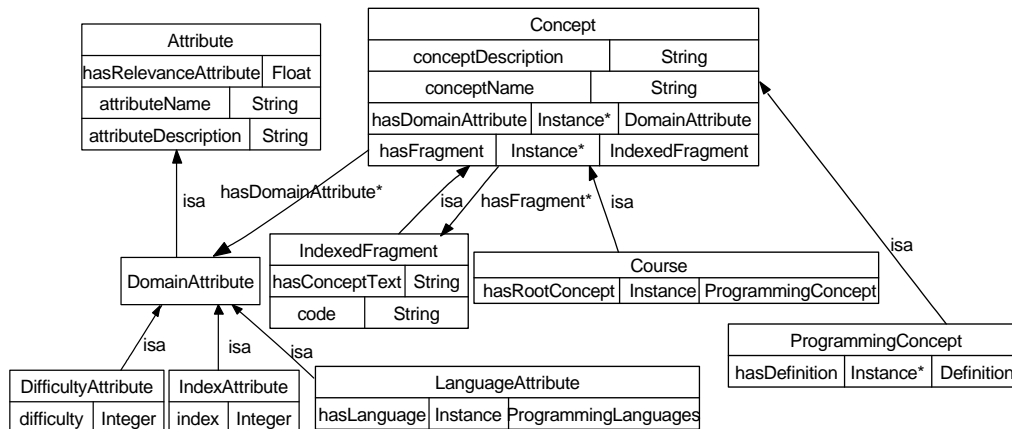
Attribute

| hasRelevanceAttribute | Float |
|---|---|
| attributeName | String |
| attributeDescription | String |

Concept

| conceptDescription | String | |
|---|---|---|
| conceptName | String | |
| hasDomainAttribute | Instance* | DomainAttribute |
| hasFragment | Instance* | IndexedFragment |

hasDomainAttribute*

isa

isa

hasFragment*

isa

isa

IndexedFragment

| hasConceptText | String |
|---|---|
| code | String |

DomainAttribute

Course

| hasRootConcept | Instance | ProgrammingConcept |
|---|---|---|

ProgrammingConcept

| hasDefinition | Instance* | Definition |
|---|---|---|

isa

isa

isa

DifficultyAttribute

| difficulty | Integer |
|---|---|

IndexAttribute

| index | Integer |
|---|---|

LanguageAttribute

| hasLanguage | Instance | ProgrammingLanguages |
|---|---|---|